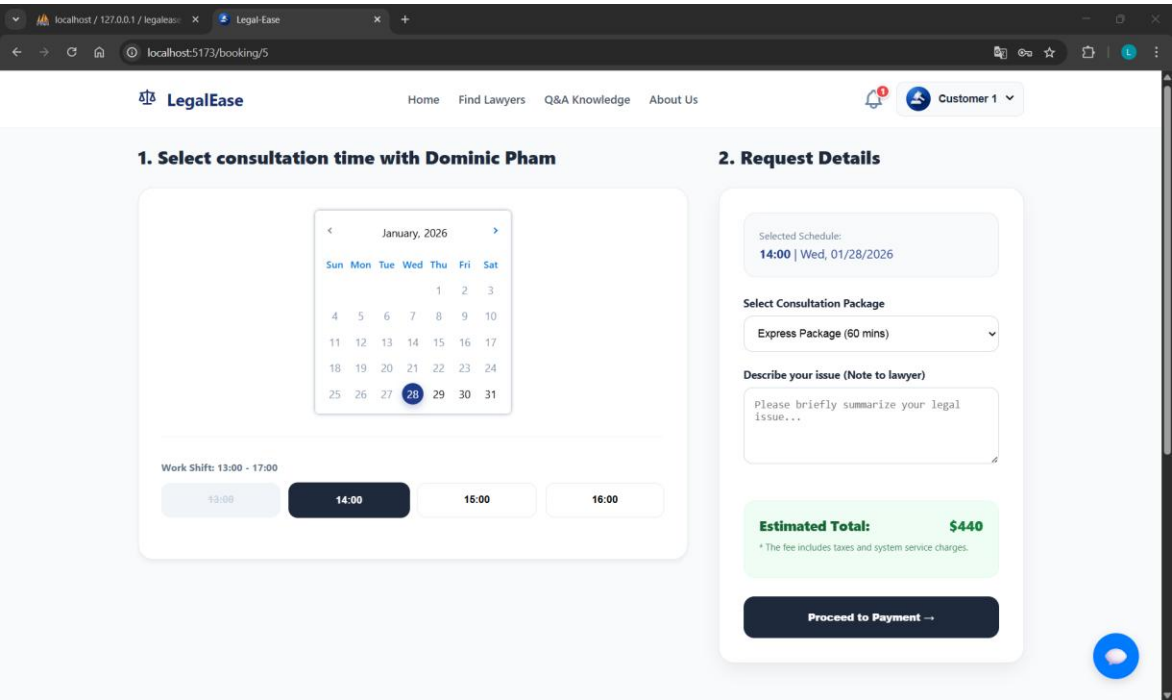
localhost / 127.0.0.1 / legalease × Legal-Ease × +

localhost:5173/booking/5

LegalEase

Home Find Lawyers Q&A Knowledge About Us

1

Customer 1

1. Select consultation time with Dominic Pham

‹ January, 2026 ›

| Sun | Mon | Tue | Wed | Thu | Fri | Sat |
|---|---|---|---|---|---|---|
| | | | | 1 | 2 | 3 |
| 4 | 5 | 6 | 7 | 8 | 9 | 10 |
| 11 | 12 | 13 | 14 | 15 | 16 | 17 |
| 18 | 19 | 20 | 21 | 22 | 23 | 24 |
| 25 | 26 | 27 | 28 | 29 | 30 | 31 |

Work Shift: 13:00 - 17:00

13:00 14:00 15:00 16:00

2. Request Details

Selected Schedule:
14:00 | Wed, 01/28/2026

Select Consultation Package

Express Package (60 mins)

Describe your issue (Note to lawyer)

Please briefly summarize your legal issue...

Estimated Total: $440

* The fee includes taxes and system service charges.

Proceed to Payment →